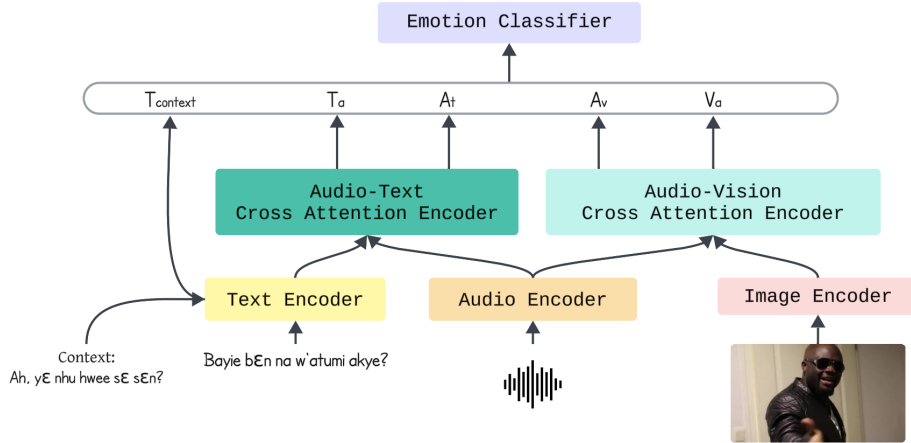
Emotion Classifier

$T_{context}$ $T_a$ $A_t$ $A_v$ $V_a$

Audio-Text Cross Attention Encoder

Audio-Vision Cross Attention Encoder

Text Encoder

Audio Encoder

Image Encoder

Context: Ah, yɛ nhu hwee sɛ sɛn?

Bayie bɛn na w'atumi akye?